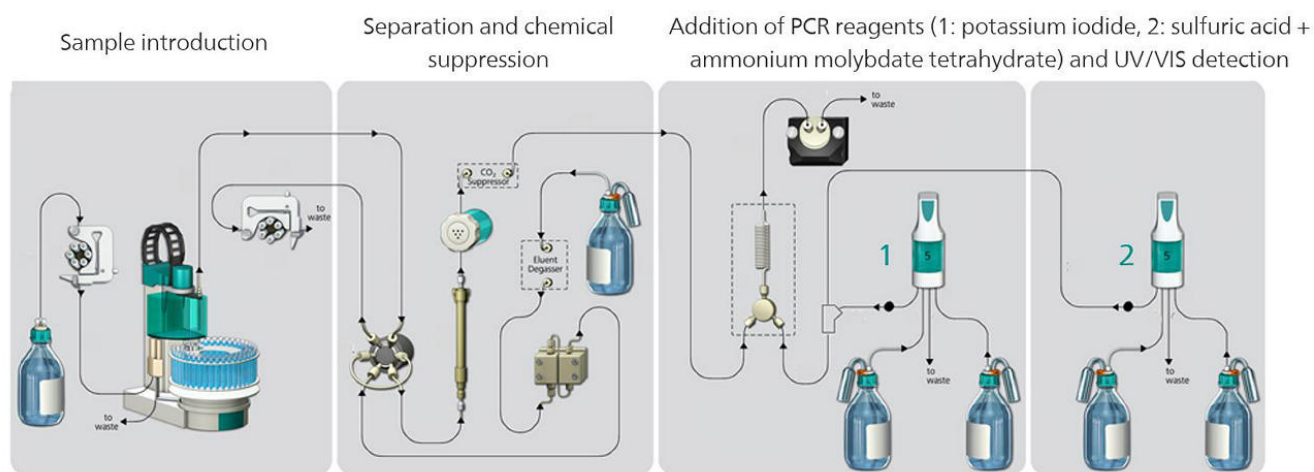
Sample introduction

Separation and chemical suppression

Addition of PCR reagents (1: potassium iodide, 2: sulfuric acid + ammonium molybdate tetrahydrate) and UV/VIS detection

to waste

to waste

to waste

$CO_2$ Suppressor

Eluent Degasser

to waste

1

5

to waste

2

5

to waste